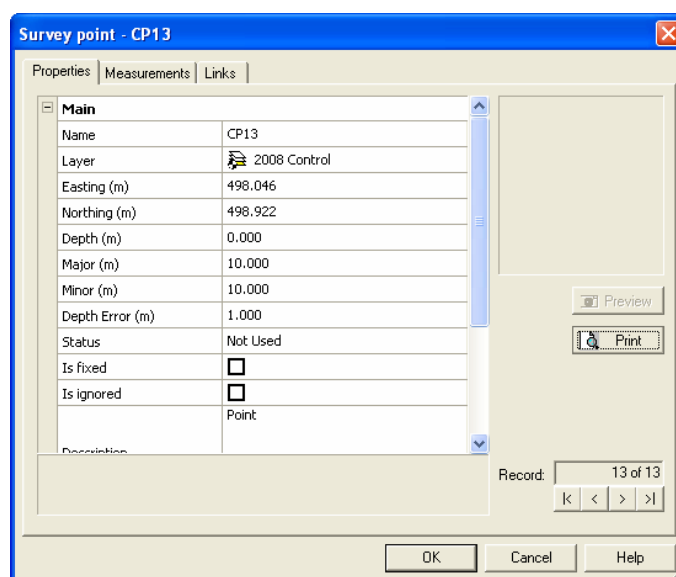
Survey point - CP13

Properties | Measurements | Links

Main

| | |
|---|---|
| Name | CP13 |
| Layer | 2008 Control |
| Easting (m) | 498.046 |
| Northing (m) | 498.922 |
| Depth (m) | 0.000 |
| Major (m) | 10.000 |
| Minor (m) | 10.000 |
| Depth Error (m) | 1.000 |
| Status | Not Used |
| Is fixed | ☐ |
| Is ignored | ☐ |
| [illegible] | Point |

Preview

Print

Record: 13 of 13

|< < > >|

OK Cancel Help